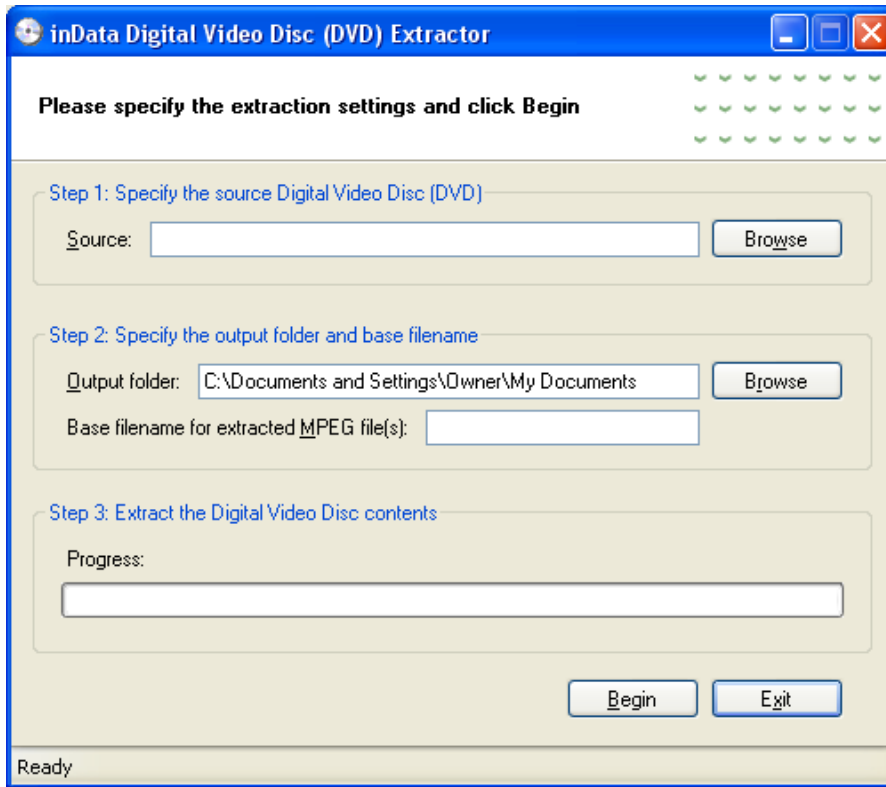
inData Digital Video Disc (DVD) Extractor

Please specify the extraction settings and click Begin

Step 1: Specify the source Digital Video Disc (DVD)

Source:

Browse

Step 2: Specify the output folder and base filename

Output folder: C:\Documents and Settings\Owner\My Documents

Browse

Base filename for extracted MPEG file(s):

Step 3: Extract the Digital Video Disc contents

Progress:

Begin

Exit

Ready